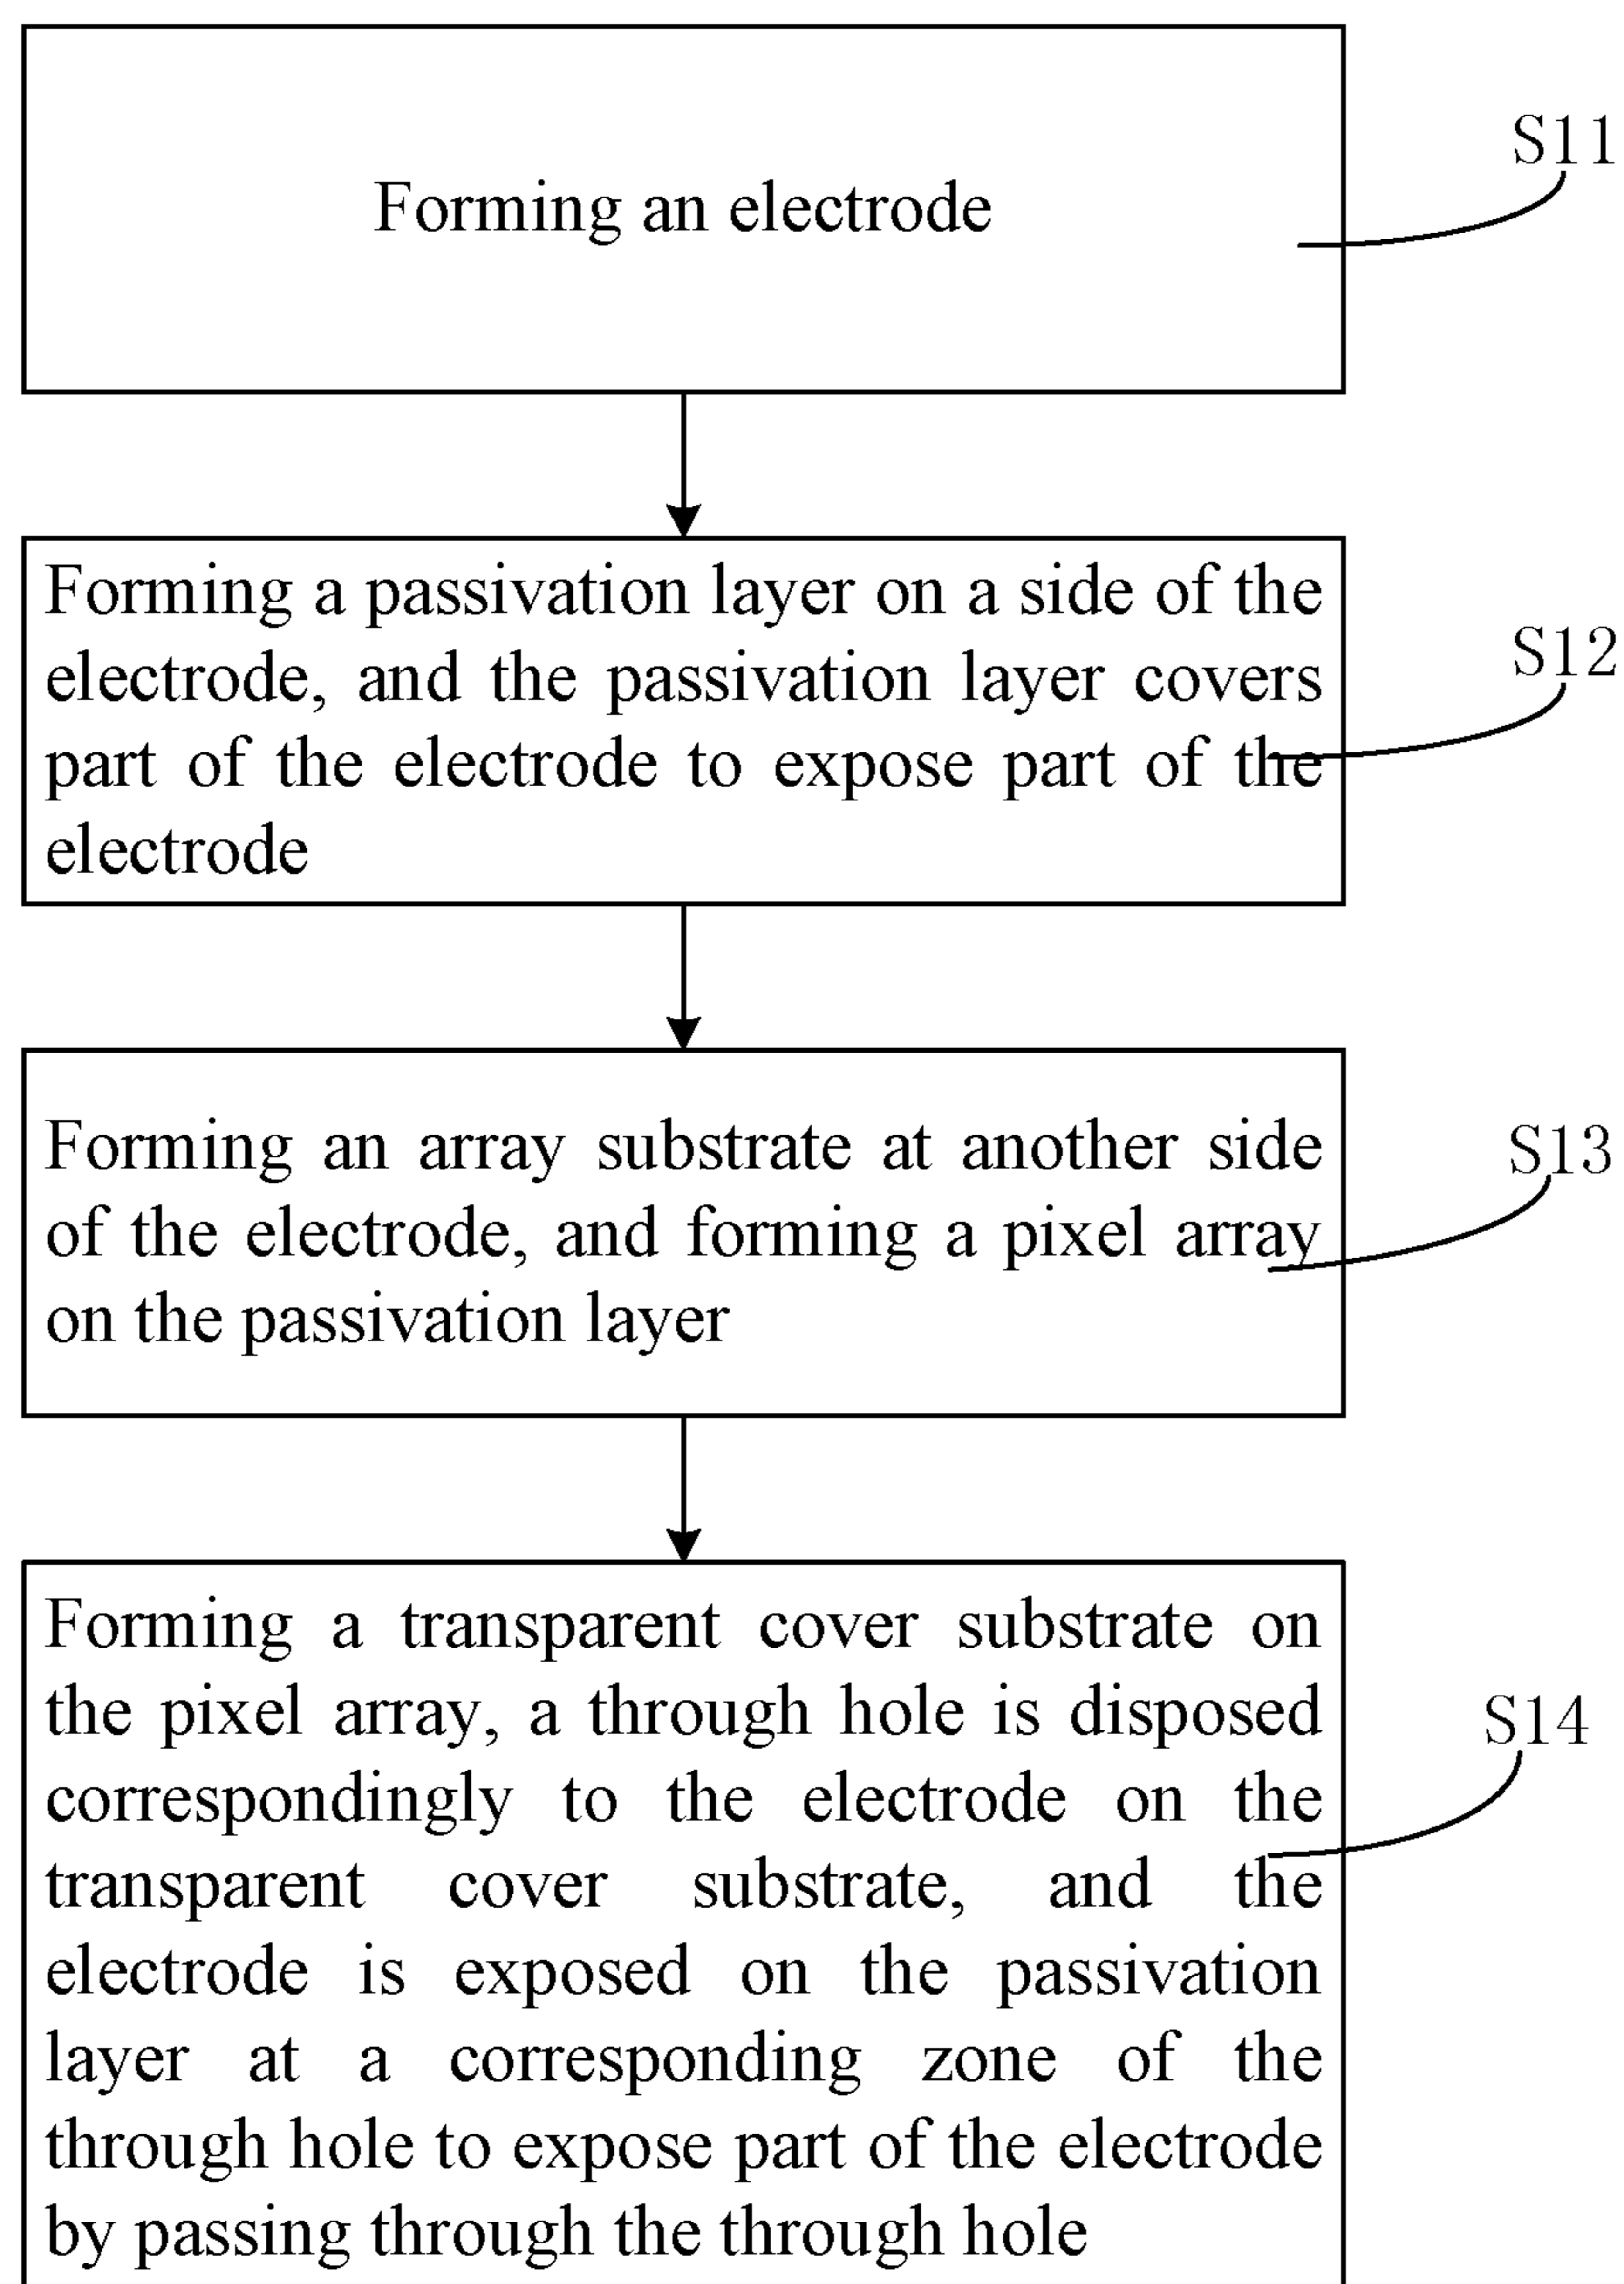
Forming an electrode

S11

Forming a passivation layer on a side of the electrode, and the passivation layer covers part of the electrode to expose part of the electrode

S12

Forming an array substrate at another side of the electrode, and forming a pixel array on the passivation layer

S13

Forming a transparent cover substrate on the pixel array, a through hole is disposed correspondingly to the electrode on the transparent cover substrate, and the electrode is exposed on the passivation layer at a corresponding zone of the through hole to expose part of the electrode by passing through the through hole

S14